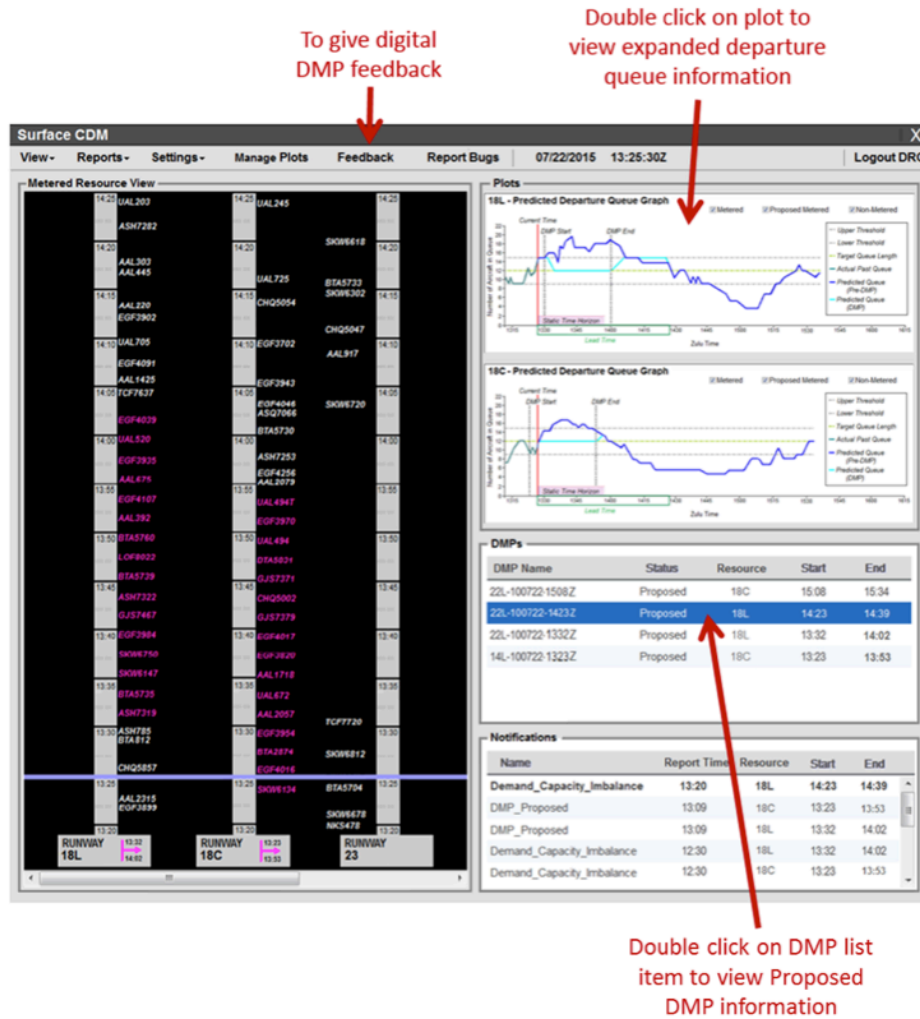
To give digital DMP feedback

Double click on plot to view expanded departure queue information

Surface CDM

View▾ Reports▾ Settings▾ Manage Plots Feedback Report Bugs 07/22/2015 13:25:30Z Logout DRC

Metered Resource View

14:25 UAL203 ASH7282 14:20 AAL303 AAL445 14:15 AAL220 EGF3902 14:10 UAL705 EGF4091 AAL1425 14:05 TCF7637 EGF4039 14:00 UAL520 EGF3935 AAL471 13:55 EGF4107 AAL392 13:50 BTA5760 LOF8022 BTA5729 13:45 ASH7322 GJS7467 13:40 EGF3984 SKW6750 SKW6147 13:35 BTA5735 ASH7319 13:30 ASH785 BTA812 CHQ5857 13:25 AAL2315 EGF3899 13:20

14:25 UAL245 14:20 UAL725 14:15 CHQ5054 14:10 EGF3702 EGF3943 14:05 EGF4046 ASQ7066 BTA5730 14:00 ASH7253 EGF4256 AAL2079 13:55 UAL4947 EGF3970 13:50 UAL494 BTA5831 GJS7371 13:45 CHQ5002 GJS7379 13:40 EGF4017 EGF3820 AAL1718 13:35 UAL672 AAL2057 13:30 EGF2954 BTA2874 EGF4016 13:25 SKW6124 13:20

14:25 SKW6618 BTA5733 SKW6302 14:15 CHQ5047 14:10 AAL917 14:05 SKW6720 14:00 13:55 13:50 13:45 13:40 13:35 TCF7720 13:30 SKW6812 13:25 BTA5704 SKW6678 NKS478 13:20

RUNWAY 18L 13:32 14:02
RUNWAY 18C 13:23 13:53
RUNWAY 23

Plots

18L - Predicted Departure Queue Graph
Metered Proposed Metered Non-Metered
Current Time DMP Start DMP End
Upper Threshold
Lower Threshold
Target Queue Length
Actual Past Queue
Predicted Queue (Pre-DMP)
Predicted Queue (DMP)
Number of Aircraft in Queue
Static Time Horizon
Lead Time
Zulu Time

18C - Predicted Departure Queue Graph
Metered Proposed Metered Non-Metered
Current Time DMP Start DMP End
Upper Threshold
Lower Threshold
Target Queue Length
Actual Past Queue
Predicted Queue (Pre-DMP)
Predicted Queue (DMP)
Number of Aircraft in Queue
Static Time Horizon
Lead Time
Zulu Time

DMPs

| DMP Name | Status | Resource | Start | End |
|---|---|---|---|---|
| 22L-100722-1508Z | Proposed | 18C | 15:08 | 15:34 |
| 22L-100722-1423Z | Proposed | 18L | 14:23 | 14:39 |
| 22L-100722-1332Z | Proposed | 18L | 13:32 | 14:02 |
| 14L-100722-1323Z | Proposed | 18C | 13:23 | 13:53 |

Notifications

| Name | Report Time | Resource | Start | End |
|---|---|---|---|---|
| Demand_Capacity_Imbalance | 13:20 | 18L | 14:23 | 14:39 |
| DMP_Proposed | 13:09 | 18C | 13:23 | 13:53 |
| DMP_Proposed | 13:09 | 18L | 13:32 | 14:02 |
| Demand_Capacity_Imbalance | 12:30 | 18L | 13:32 | 14:02 |
| Demand_Capacity_Imbalance | 12:30 | 18C | 13:23 | 13:53 |

Double click on DMP list item to view Proposed DMP information